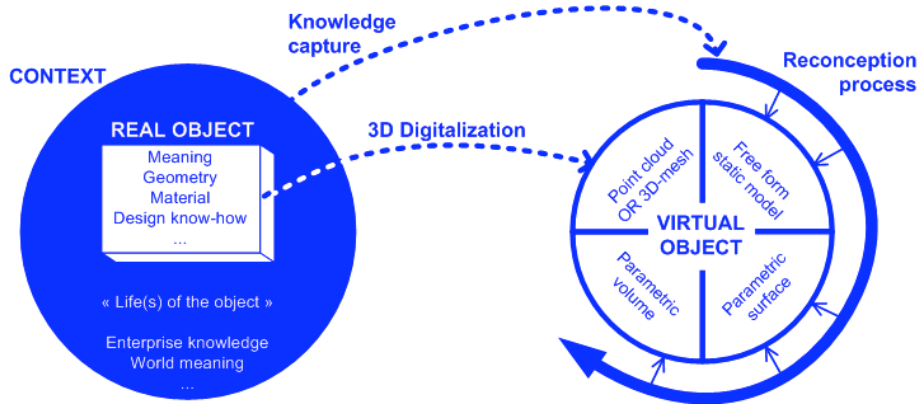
Knowledge capture

CONTEXT

REAL OBJECT

Meaning
Geometry
Material
Design know-how
...

« Life(s) of the object »

Enterprise knowledge
World meaning
...

3D Digitalization

Reconception process

Point cloud OR 3D-mesh

Free form static model

VIRTUAL OBJECT

Parametric volume

Parametric surface